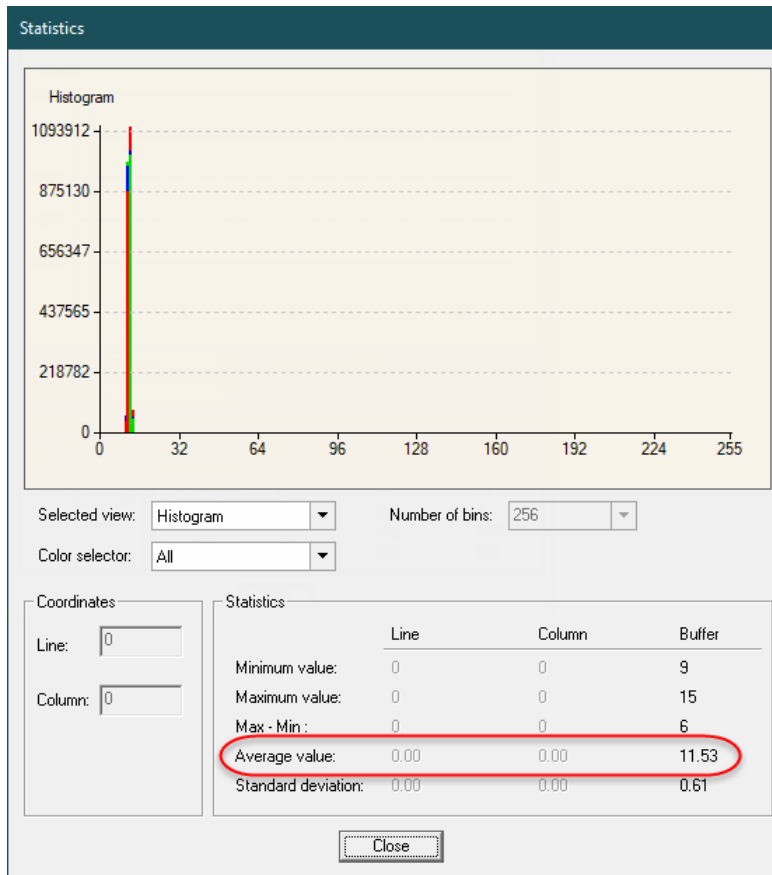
Statistics

Histogram

1093912
875130
656347
437565
218782
0

0 32 64 96 128 160 192 224 255

Selected view: Histogram

Number of bins: 256

Color selector: All

Coordinates

Line: 0

Column: 0

Statistics

| | Line | Column | Buffer |
|---|---|---|---|
| Minimum value: | 0 | 0 | 9 |
| Maximum value: | 0 | 0 | 15 |
| Max - Min : | 0 | 0 | 6 |
| Average value: | 0.00 | 0.00 | 11.53 |
| Standard deviation: | 0.00 | 0.00 | 0.61 |

Close